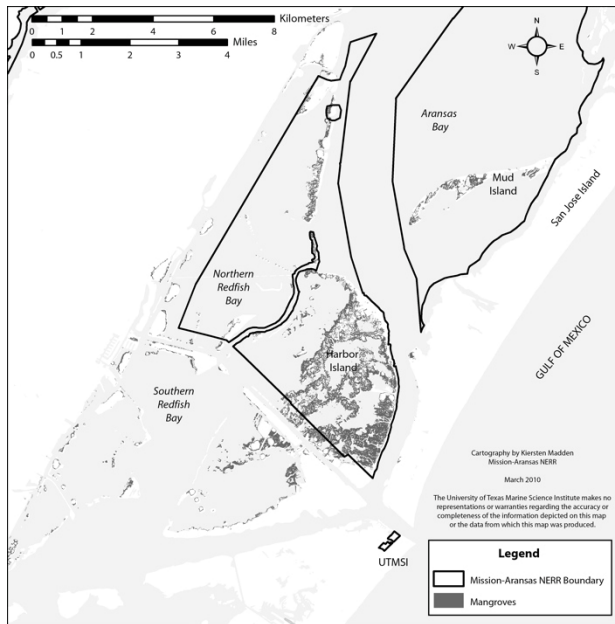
Kilometers
0 1 2 4 6 8
Miles
0 0.5 1 2 3 4

N
W E
S

Aransas Bay

Mud Island

San Jose Island

Northern Redfish Bay

Harbor Island

GULF OF MEXICO

Southern Redfish Bay

Cartography by Kiersten Madden
Mission-Aransas NERR

March 2010

The University of Texas Marine Science Institute makes no representations or warranties regarding the accuracy or completeness of the information depicted on this map or the data from which this map was produced.

UTMSI

Legend
Mission-Aransas NERR Boundary
Mangroves